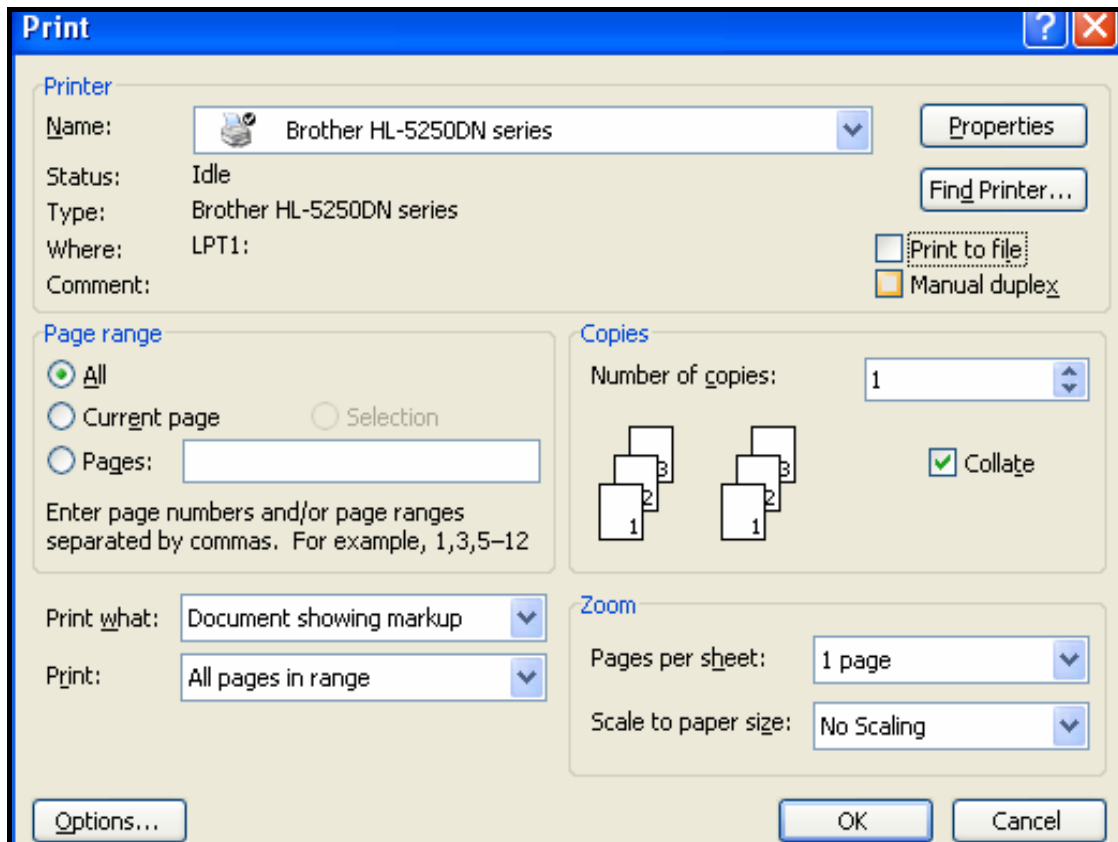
Print

?

Printer

Name: Brother HL-5250DN series

Properties

Status: Idle

Find Printer...

Type: Brother HL-5250DN series

Where: LPT1:

Print to file

Comment:

Manual duplex

Page range

All

Current page

Selection

Pages:

Enter page numbers and/or page ranges separated by commas. For example, 1,3,5–12

Copies

Number of copies: 1

3 2 1 3 2 1

Collate

Print what: Document showing markup

Print: All pages in range

Zoom

Pages per sheet: 1 page

Scale to paper size: No Scaling

Options...

OK

Cancel